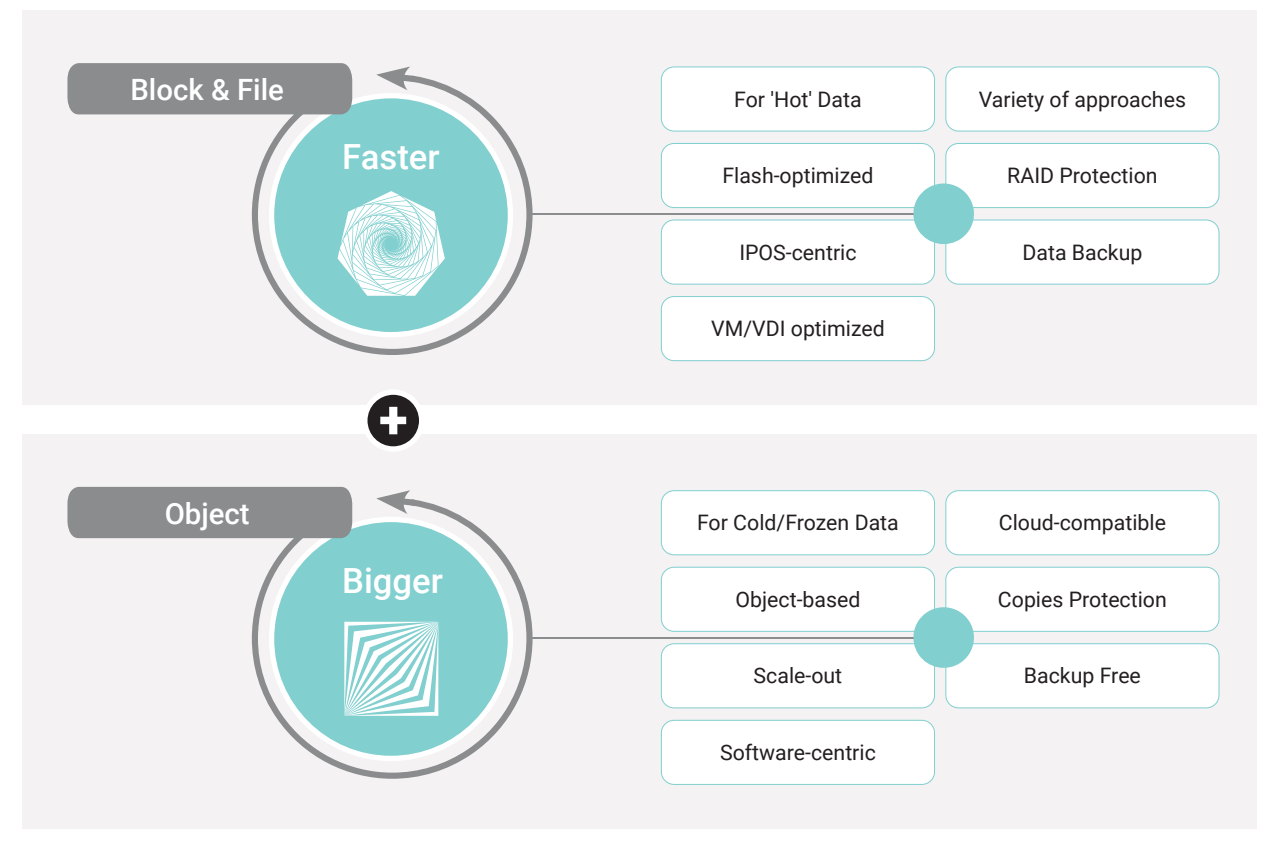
Block & File

Faster

For 'Hot' Data

Variety of approaches

Flash-optimized

RAID Protection

IPOS-centric

Data Backup

VM/VDI optimized

Object

Bigger

For Cold/Frozen Data

Cloud-compatible

Object-based

Copies Protection

Scale-out

Backup Free

Software-centric